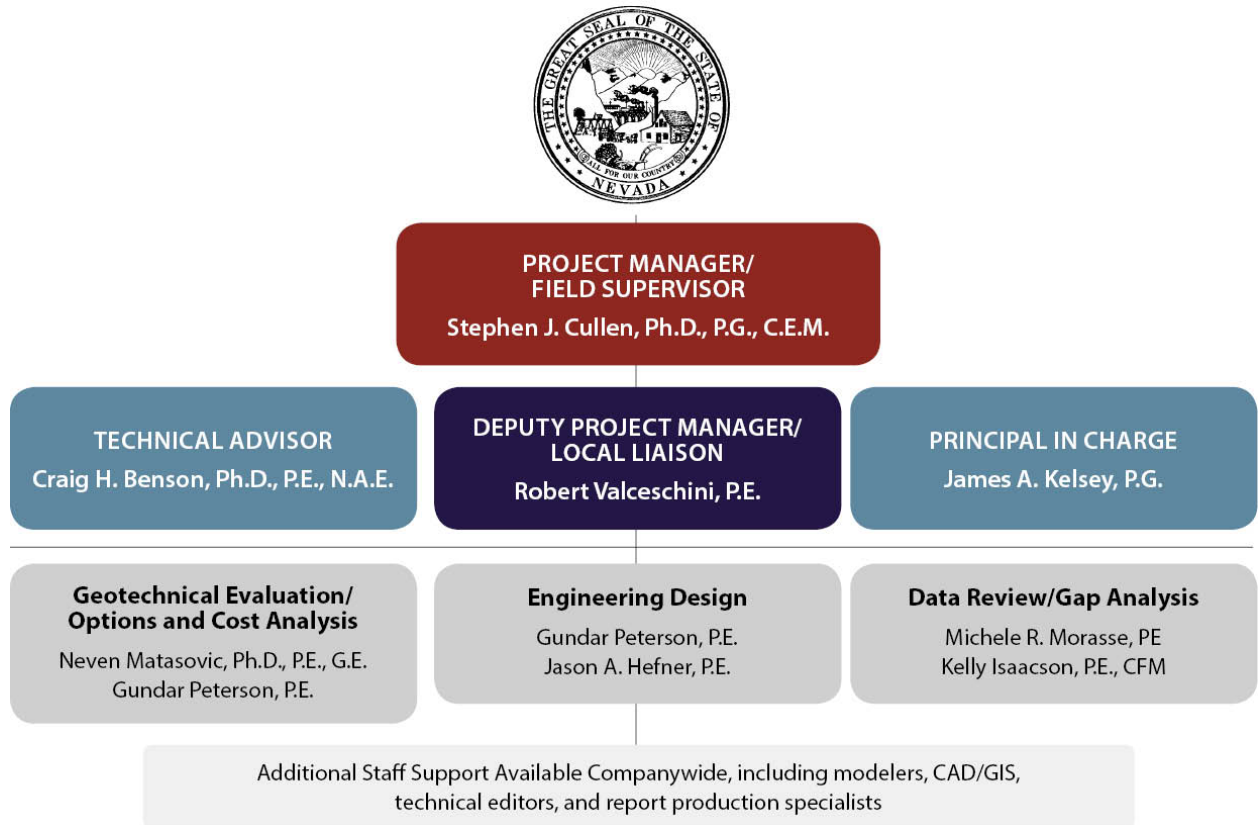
THE GREAT SEAL OF THE STATE OF NEVADA
ALL FOR OUR COUNTRY

PROJECT MANAGER/
FIELD SUPERVISOR
Stephen J. Cullen, Ph.D., P.G., C.E.M.

TECHNICAL ADVISOR
Craig H. Benson, Ph.D., P.E., N.A.E.

DEPUTY PROJECT MANAGER/
LOCAL LIAISON
Robert Valceschini, P.E.

PRINCIPAL IN CHARGE
James A. Kelsey, P.G.

Geotechnical Evaluation/
Options and Cost Analysis
Neven Matasovic, Ph.D., P.E., G.E.
Gundar Peterson, P.E.

Engineering Design
Gundar Peterson, P.E.
Jason A. Hefner, P.E.

Data Review/Gap Analysis
Michele R. Morasse, PE
Kelly Isaacson, P.E., CFM

Additional Staff Support Available Companywide, including modelers, CAD/GIS, technical editors, and report production specialists